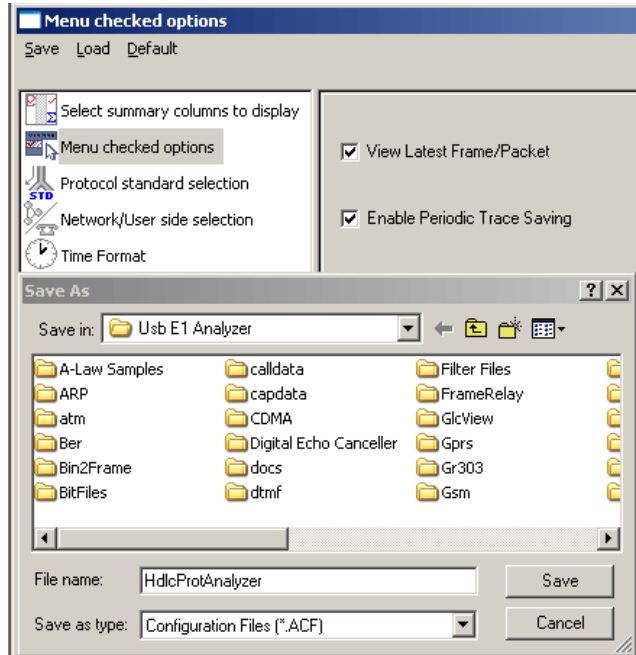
Menu checked options

Save Load Default

Select summary columns to display
Menu checked options
Protocol standard selection
Network/User side selection
Time Format

View Latest Frame/Packet
Enable Periodic Trace Saving

Save As

?

Save in: Usb E1 Analyzer

A-Law Samples
ARP
atm
Ber
Bin2Frame
BitFiles

calldata
capdata
CDMA
Digital Echo Canceller
docs
dtmf

Filter Files
FrameRelay
GlcView
Gprs
Gr303
Gsm

File name: HdlcProtAnalyzer
Save
Save as type: Configuration Files (*.ACF)
Cancel